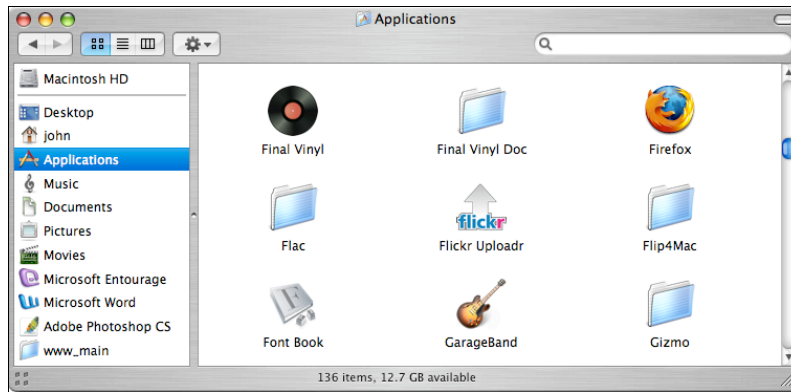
Applications

Macintosh HD
Desktop
john
Applications
Music
Documents
Pictures
Movies
Microsoft Entourage
Microsoft Word
Adobe Photoshop CS
www_main

Final Vinyl
Final Vinyl Doc
Firefox
Flac
flickr
Flickr Uploadr
Flip4Mac
Font Book
GarageBand
Gizmo

136 items, 12.7 GB available